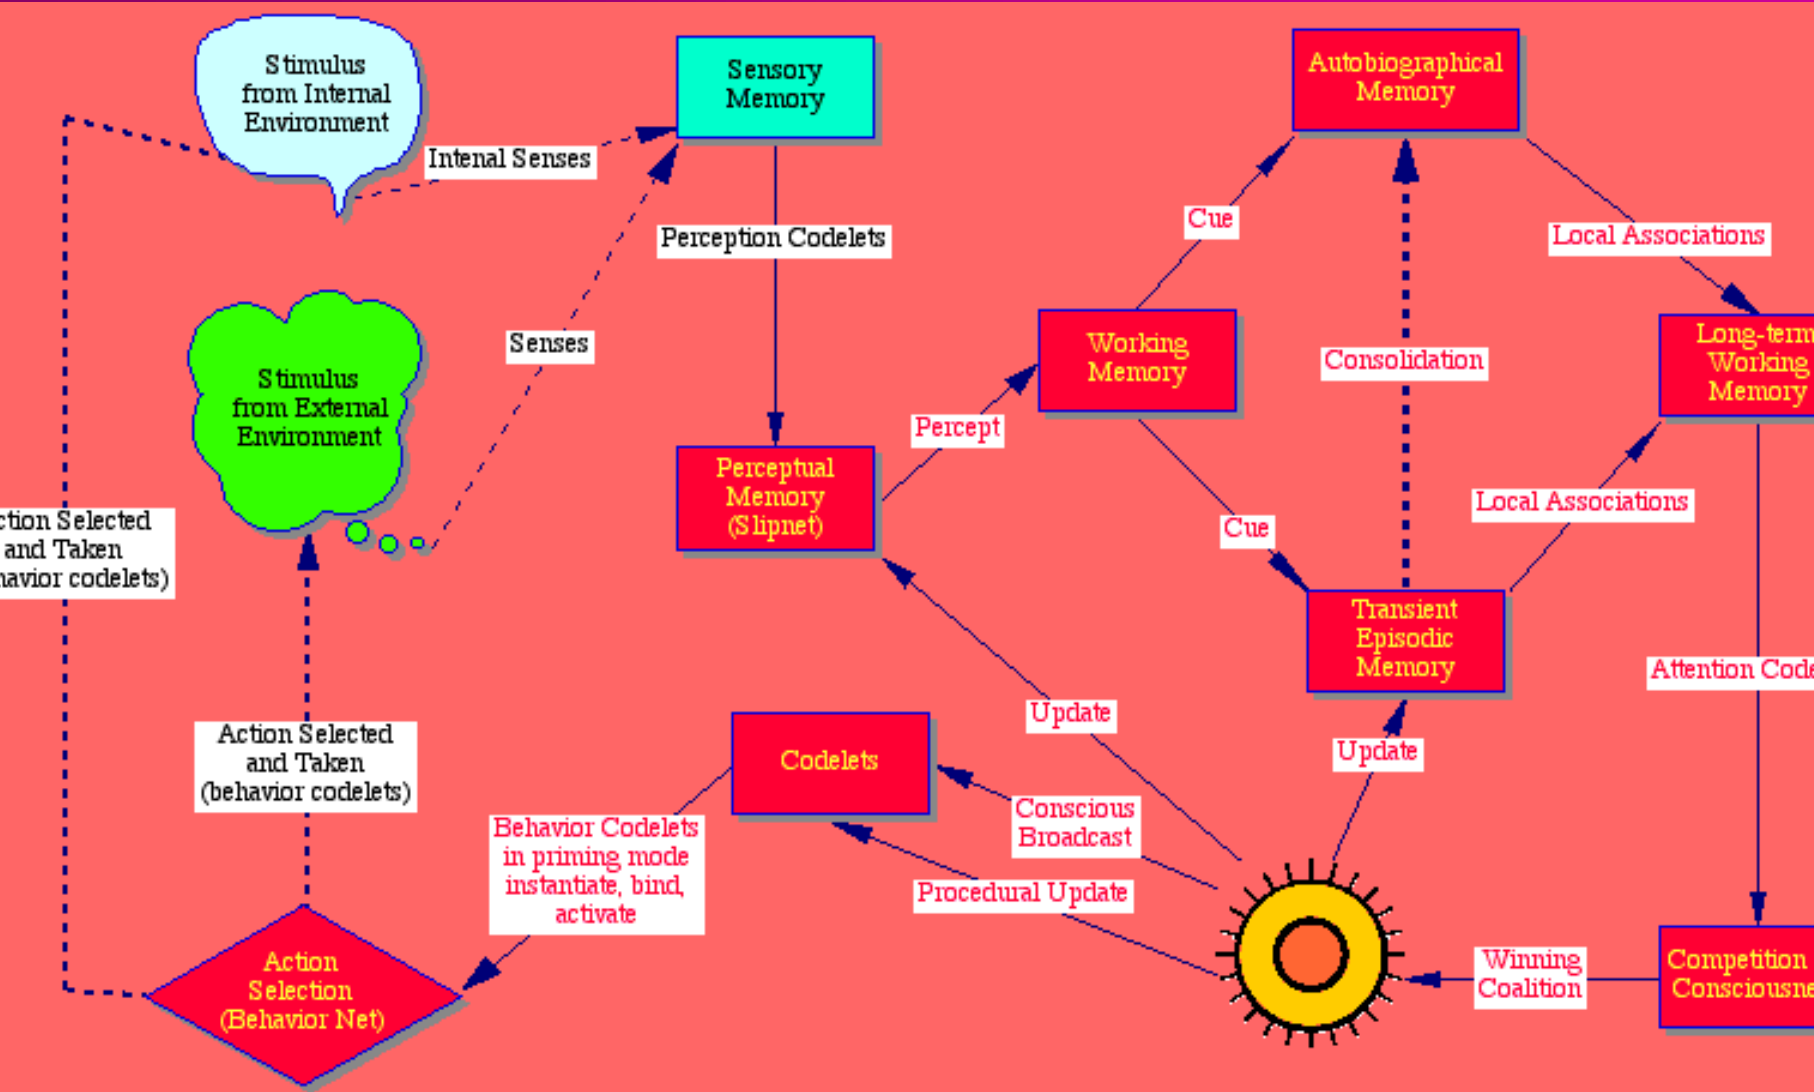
Stimulus from Internal Environment

Sensory Memory

Autobiographical Memory

Intenal Senses

Perception Codelets

Cue

Local Associations

Senses

Stimulus from External Environment

Working Memory

Consolidation

Long-term Working Memory

Percept

Perceptual Memory (Slipnet)

ction Selected and Taken havior codelets)

Cue

Local Associations

Transient Episodic Memory

Attention Code

Update

Codelets

Update

Action Selected and Taken (behavior codelets)

Behavior Codelets in priming mode instantiate, bind, activate

Conscious Broadcast

Procedural Update

Action Selection (Behavior Net)

Winning Coalition

Competition Consciousne